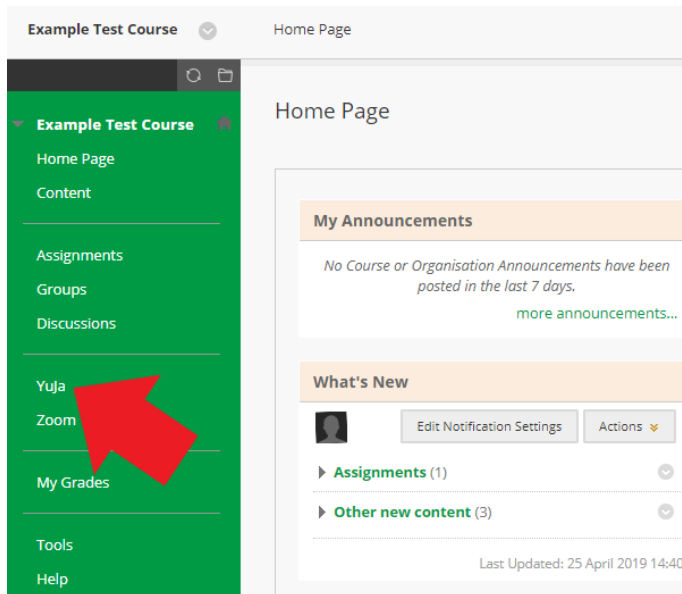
Example Test Course

Home Page

Example Test Course
Home Page
Content

Assignments
Groups
Discussions

YuJa
Zoom

My Grades

Tools
Help

Home Page

My Announcements

No Course or Organisation Announcements have been posted in the last 7 days.

more announcements...

What's New

Edit Notification Settings

Actions

Assignments (1)

Other new content (3)

Last Updated: 25 April 2019 14:40